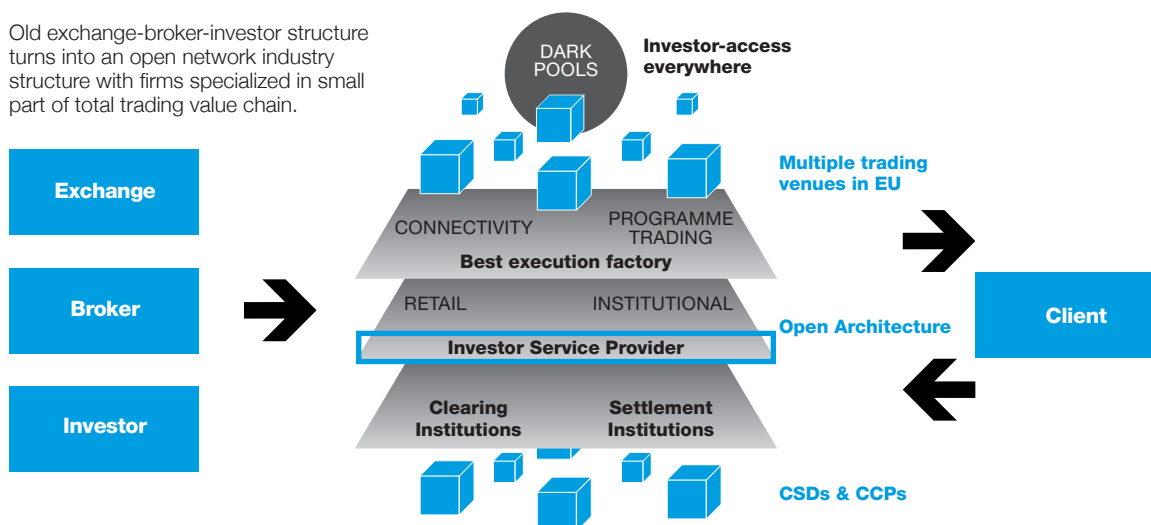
Old exchange-broker-investor structure turns into an open network industry structure with firms specialized in small part of total trading value chain.

Exchange

Broker

Investor

DARK POOLS

Investor-access everywhere

Multiple trading venues in EU

CONNECTIVITY

PROGRAMME TRADING

Best execution factory

RETAIL

INSTITUTIONAL

Open Architecture

Investor Service Provider

Client

Clearing Institutions

Settlement Institutions

CSDs & CCPs